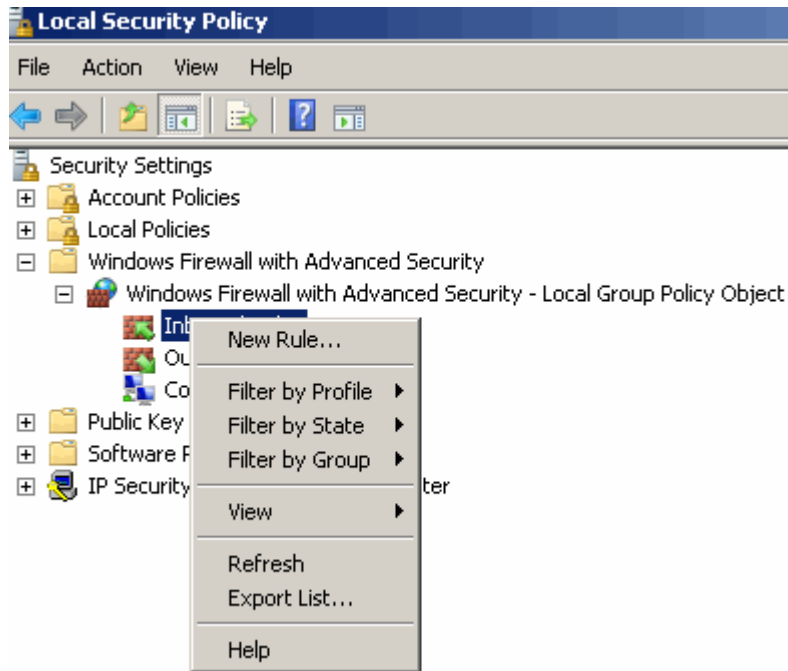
Local Security Policy

File Action View Help

Security Settings
Account Policies
Local Policies
Windows Firewall with Advanced Security
Windows Firewall with Advanced Security - Local Group Policy Object
Inb
Ou
Co
Public Key
Software P
IP Security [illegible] ter

New Rule...
Filter by Profile
Filter by State
Filter by Group
View
Refresh
Export List...
Help